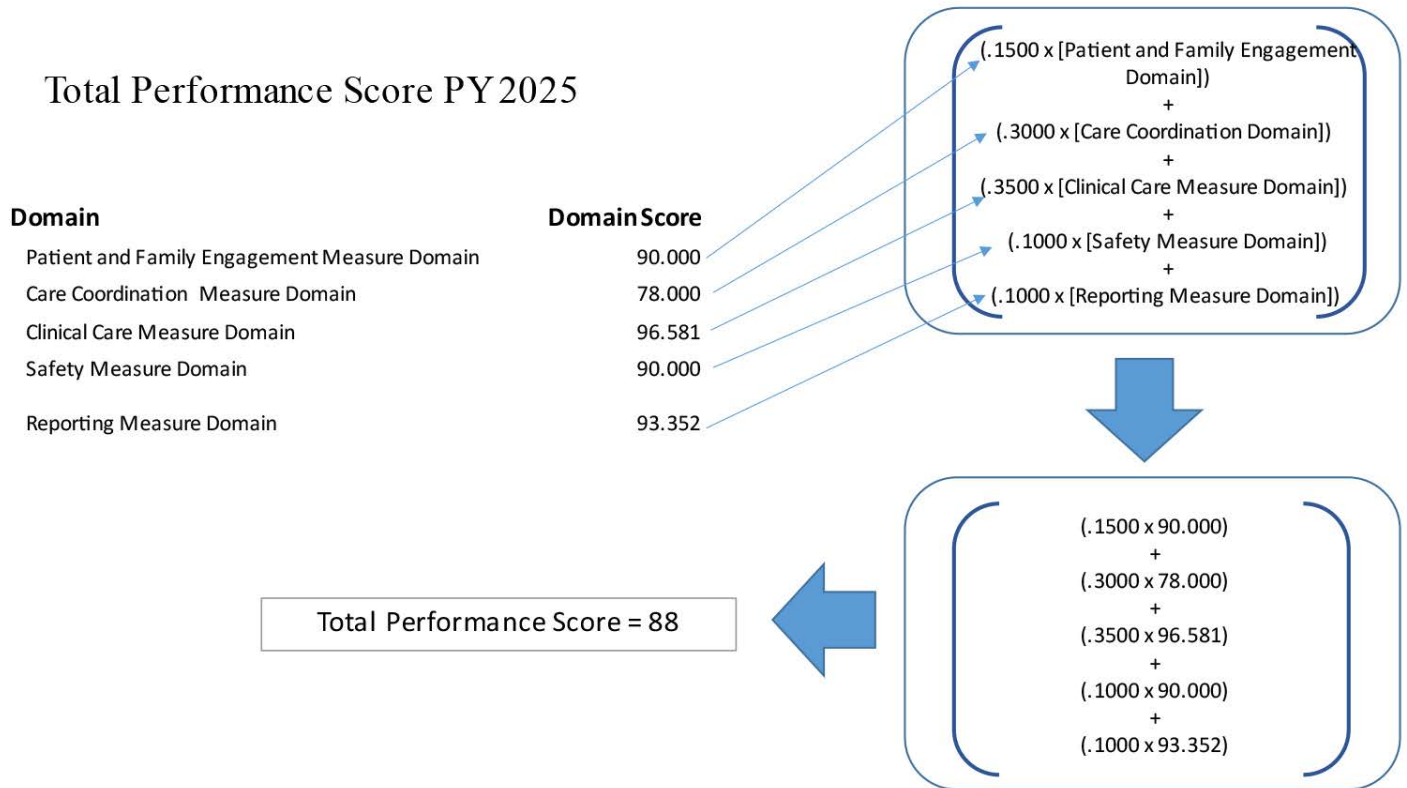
Total Performance Score PY 2025

| Domain | Domain Score |
|---|---|
| Patient and Family Engagement Measure Domain | 90.000 |
| Care Coordination Measure Domain | 78.000 |
| Clinical Care Measure Domain | 96.581 |
| Safety Measure Domain | 90.000 |
| Reporting Measure Domain | 93.352 |

(.1500 x [Patient and Family Engagement Domain])
+
(.3000 x [Care Coordination Domain])
+
(.3500 x [Clinical Care Measure Domain])
+
(.1000 x [Safety Measure Domain])
+
(.1000 x [Reporting Measure Domain])

(.1500 x 90.000)
+
(.3000 x 78.000)
+
(.3500 x 96.581)
+
(.1000 x 90.000)
+
(.1000 x 93.352)

Total Performance Score = 88